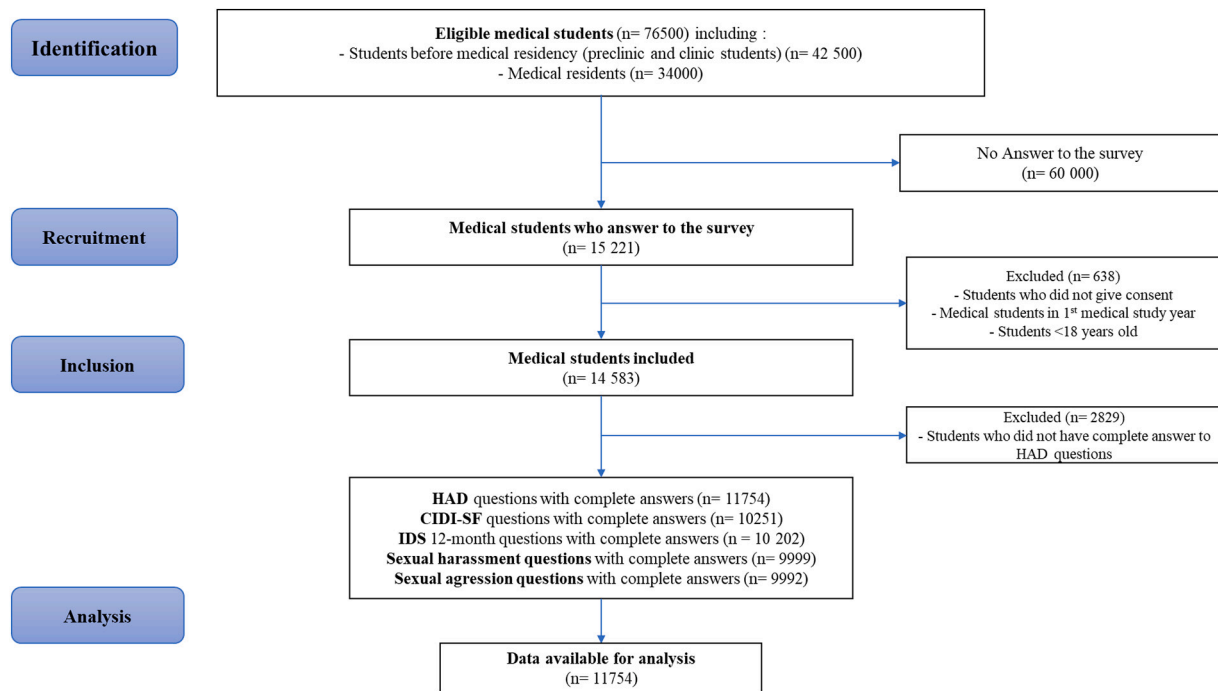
Identification

**Eligible medical students** (n= 76500) including :
- Students before medical residency (preclinic and clinic students) (n= 42 500)
- Medical residents (n= 34000)

No Answer to the survey
(n= 60 000)

Recruitment

**Medical students who answer to the survey**
(n= 15 221)

Excluded (n= 638)
- Students who did not give consent
- Medical students in 1$^{st}$ medical study year
- Students <18 years old

Inclusion

**Medical students included**
(n= 14 583)

Excluded (n= 2829)
- Students who did not have complete answer to HAD questions

**HAD** questions with complete answers (n= 11754)
**CIDI-SF** questions with complete answers (n= 10251)
**IDS** 12-month questions with complete answers (n = 10 202)
**Sexual harassment questions** with complete answers (n= 9999)
**Sexual agression questions** with complete answers (n= 9992)

Analysis

**Data available for analysis**
(n= 11754)